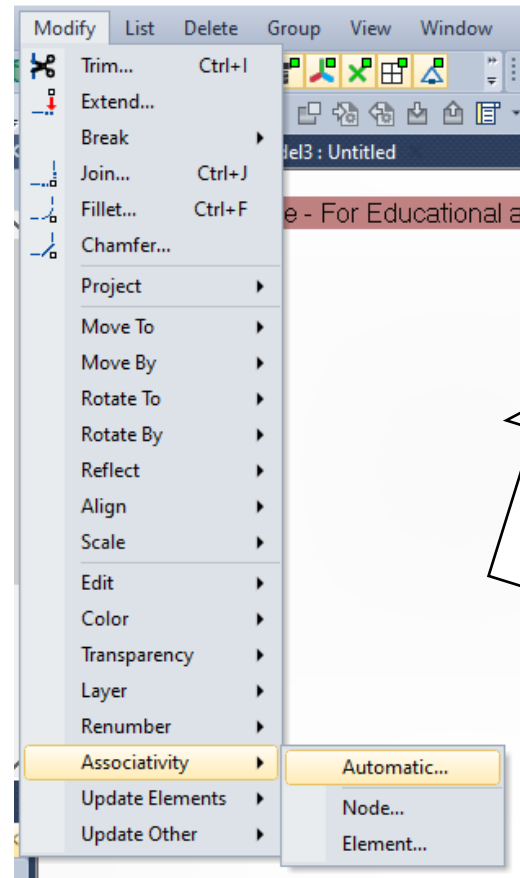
Modify List Delete Group View Window

del3 : Untitled

e - For Educational a

Trim... Ctrl+I
Extend...
Break
Join... Ctrl+J
Fillet... Ctrl+F
Chamfer...
Project
Move To
Move By
Rotate To
Rotate By
Reflect
Align
Scale
Edit
Color
Transparency
Layer
Renumber
Associativity
Update Elements
Update Other

Automatic...
Node...
Element...